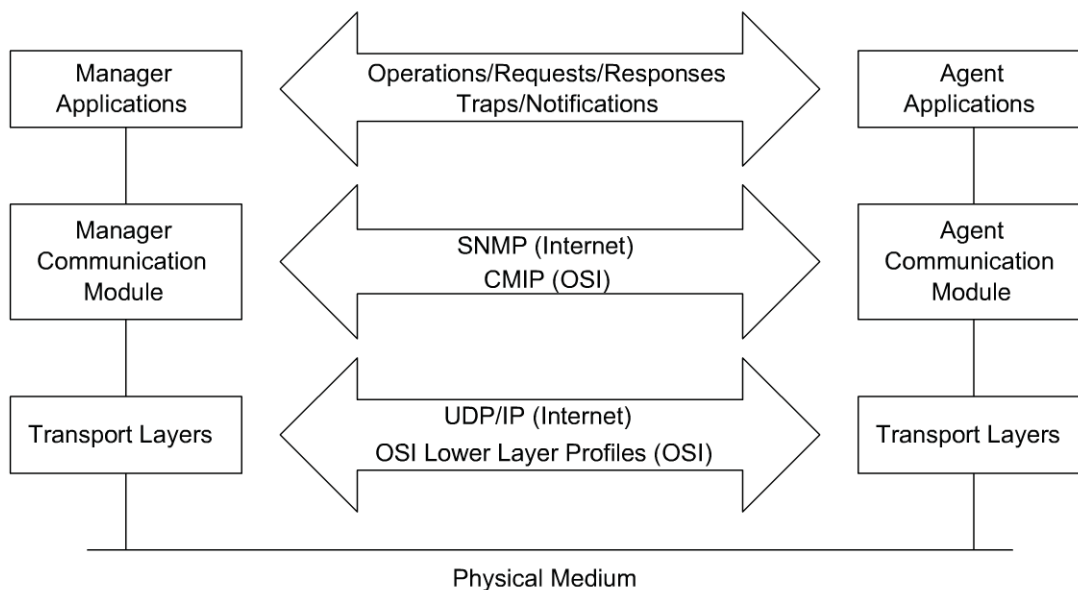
Manager Applications

Operations/Requests/Responses
Traps/Notifications

Agent Applications

Manager Communication Module

SNMP (Internet)
CMIP (OSI)

Agent Communication Module

Transport Layers

UDP/IP (Internet)
OSI Lower Layer Profiles (OSI)

Transport Layers

Physical Medium